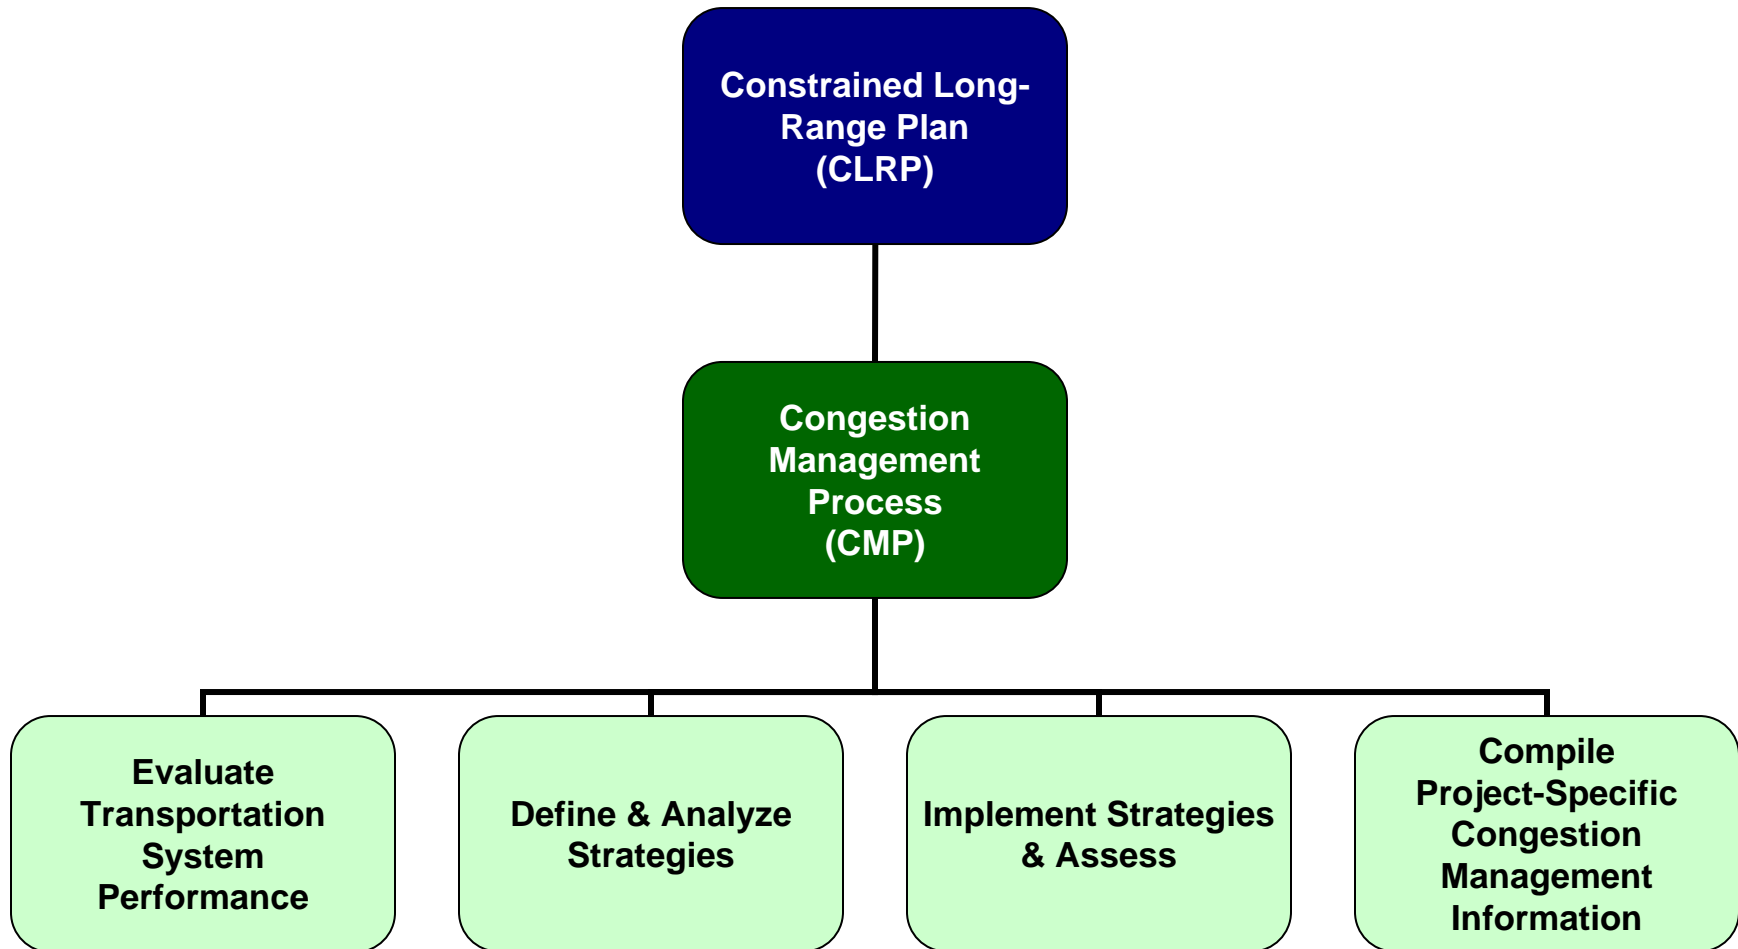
Constrained Long-Range Plan
(CLRP)

Congestion Management Process
(CMP)

Evaluate Transportation System Performance

Define & Analyze Strategies

Implement Strategies & Assess

Compile Project-Specific Congestion Management Information